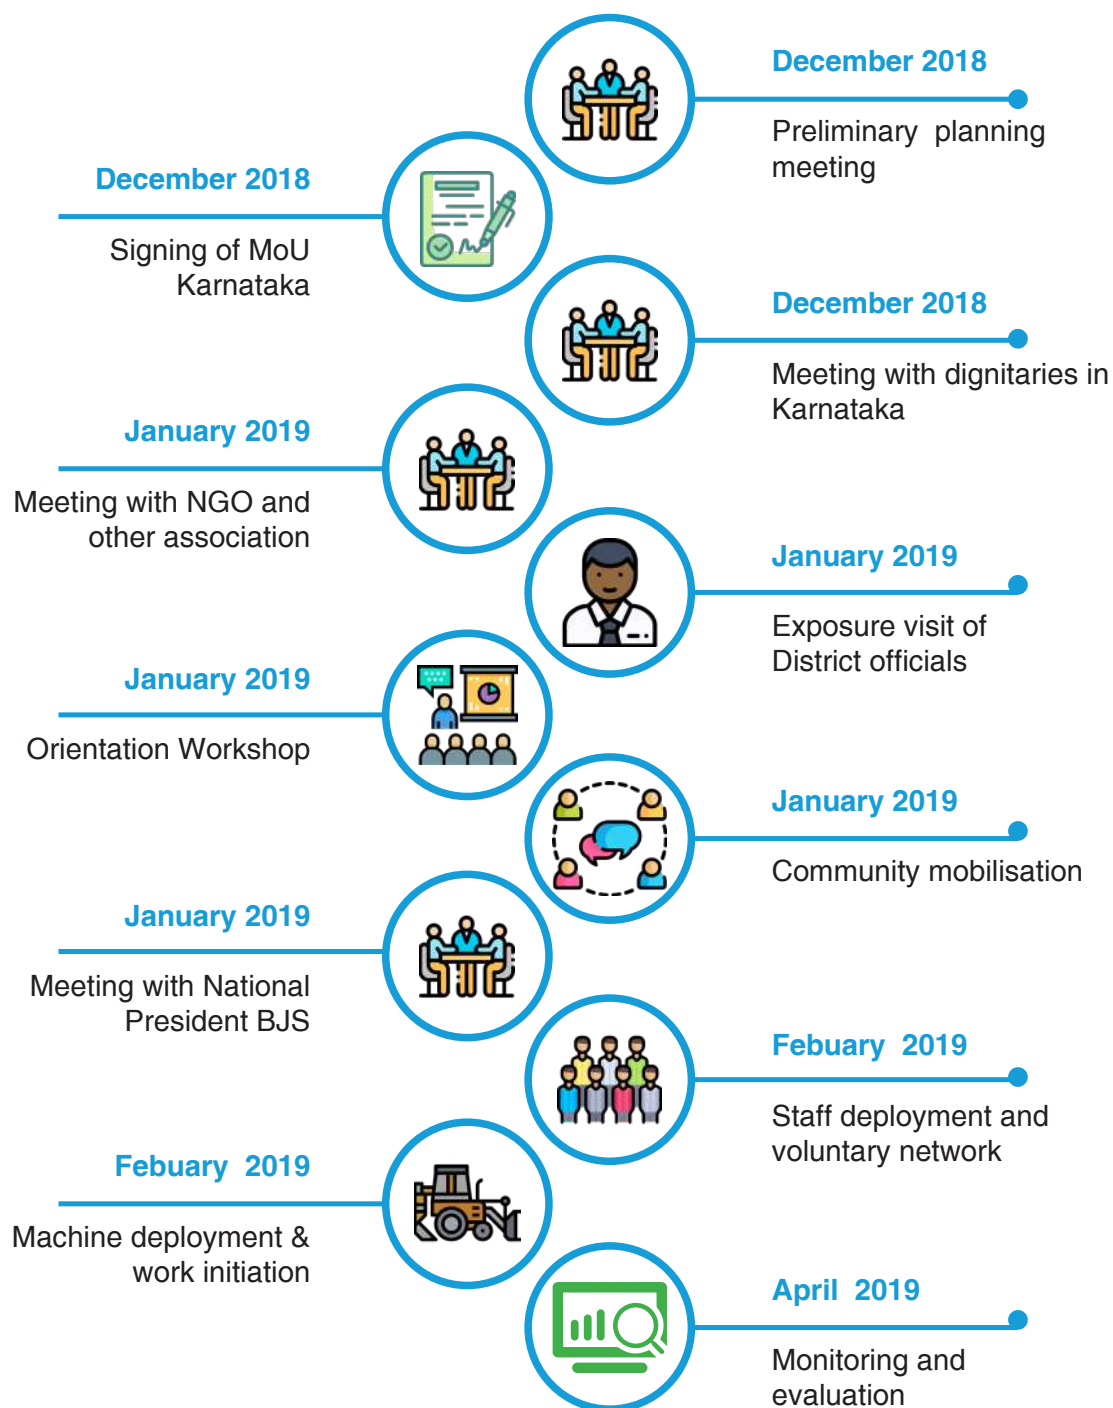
December 2018

Preliminary planning meeting

December 2018

Signing of MoU Karnataka

December 2018

Meeting with dignitaries in Karnataka

January 2019

Meeting with NGO and other association

January 2019

Exposure visit of District officials

January 2019

Orientation Workshop

January 2019

Community mobilisation

January 2019

Meeting with National President BJS

Febuary 2019

Staff deployment and voluntary network

Febuary 2019

Machine deployment & work initiation

April 2019

Monitoring and evaluation